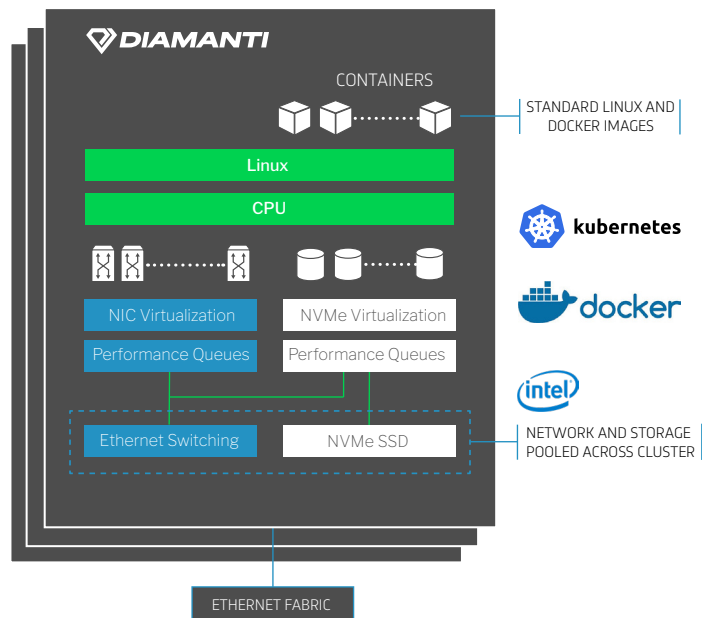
DIAMANTI

CONTAINERS

STANDARD LINUX AND DOCKER IMAGES

Linux

CPU

kubernetes

NIC Virtualization

NVMe Virtualization

docker

Performance Queues

Performance Queues

intel

Ethernet Switching

NVMe SSD

NETWORK AND STORAGE POOLED ACROSS CLUSTER

ETHERNET FABRIC